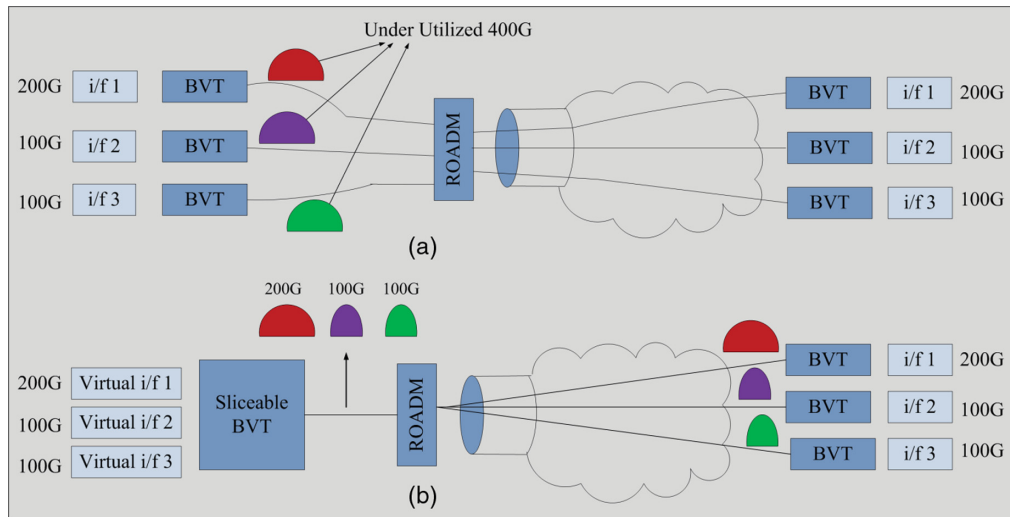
Under Utilized 400G

200G i/f 1 BVT

100G i/f 2 BVT

100G i/f 3 BVT

ROADM

BVT i/f 1 200G

BVT i/f 2 100G

BVT i/f 3 100G

(a)

200G 100G 100G

200G Virtual i/f 1

100G Virtual i/f 2

100G Virtual i/f 3

Sliceable BVT

ROADM

BVT i/f 1 200G

BVT i/f 2 100G

BVT i/f 3 100G

(b)